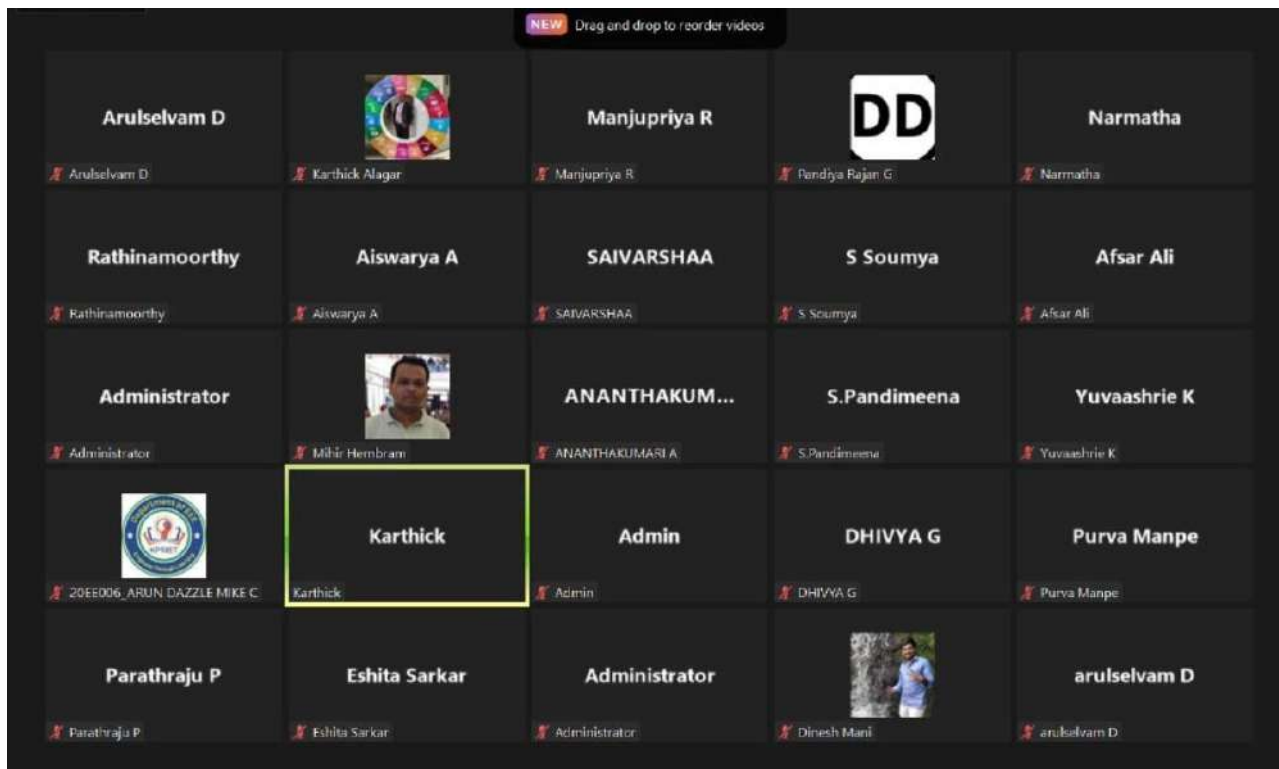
NEW Drag and drop to reorder videos

Arulselvam D
Arulselvam D

Karthick Alagar

Manjupriya R
Manjupriya R

DD
Pandiya Rajan G

Narmatha
Narmatha

Rathinamoorthy
Rathinamoorthy

Aiswarya A
Aiswarya A

SAIVARSHAA
SAIVARSHAA

S Soumya
S Soumya

Afsar Ali
Afsar Ali

Administrator
Administrator

Mihir Hembram

ANANTHAKUM...
ANANTHAKUMARI A

S.Pandimeena
S.Pandimeena

Yuvaashrie K
Yuvaashrie K

20EE006_ARUN DAZZLE MIKE C

Karthick
Karthick

Admin
Admin

DHIVYA G
DHIVYA G

Purva Manpe
Purva Manpe

Parathraju P
Parathraju P

Eshita Sarkar
Eshita Sarkar

Administrator
Administrator

Dinesh Mani

arulselvam D
arulselvam D